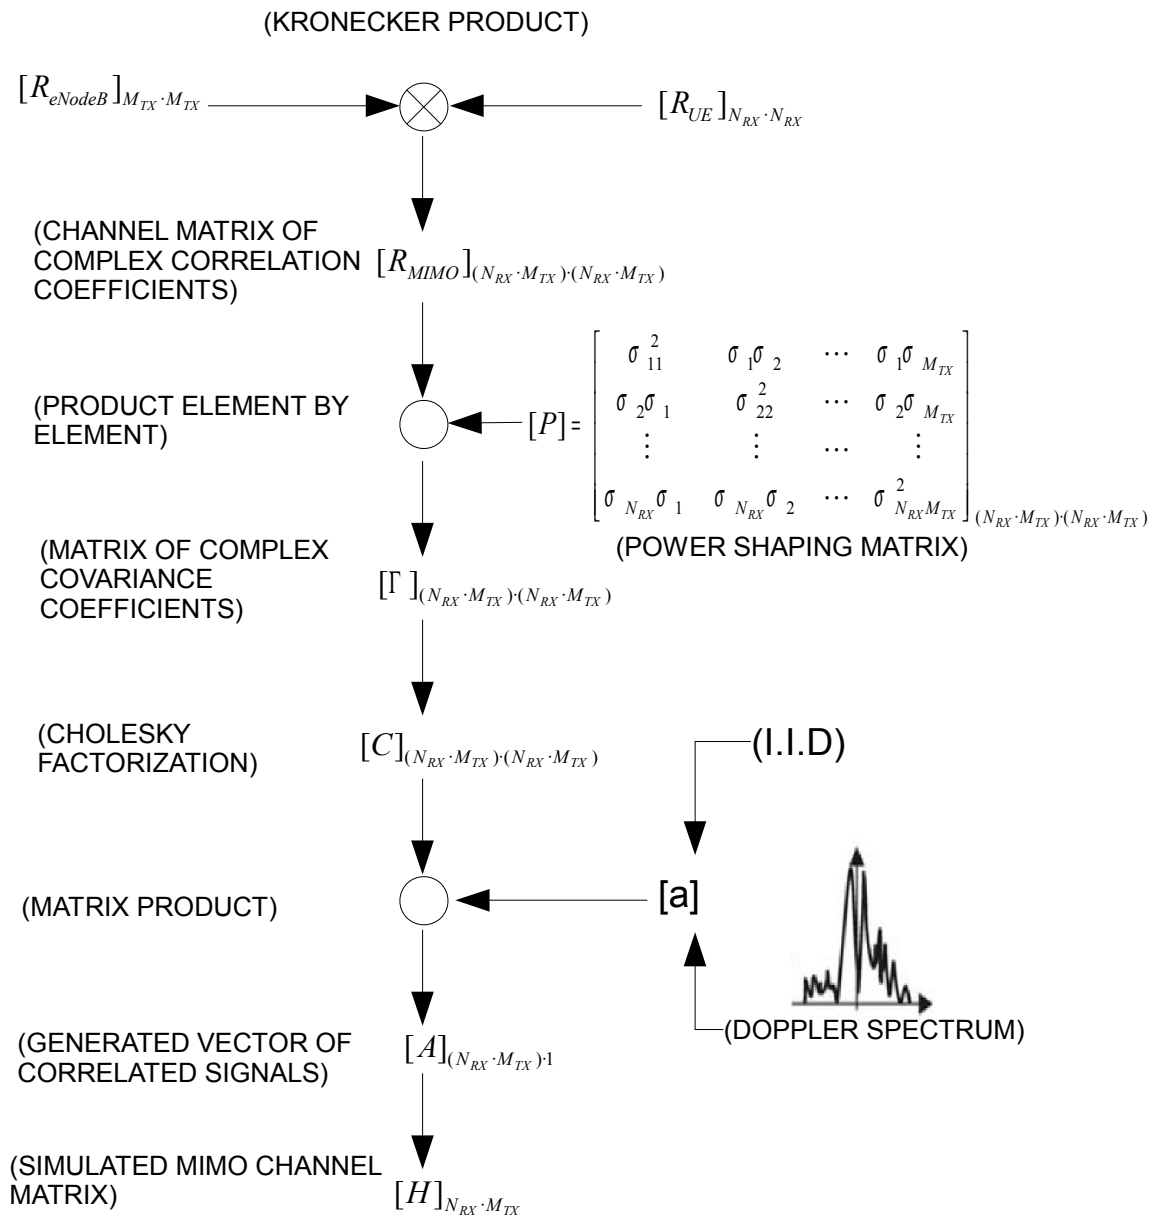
(KRONECKER PRODUCT)

$[R_{eNodeB}]_{M_{TX} \cdot M_{TX}}$

$[R_{UE}]_{N_{RX} \cdot N_{RX}}$

(CHANNEL MATRIX OF COMPLEX CORRELATION COEFFICIENTS) $[R_{MIMO}]_{(N_{RX} \cdot M_{TX}) \cdot (N_{RX} \cdot M_{TX})}$

(PRODUCT ELEMENT BY ELEMENT)

$[P] = \begin{bmatrix} \sigma_{11}^2 & \sigma_1\sigma_2 & \cdots & \sigma_1\sigma_{M_{TX}} \\ \sigma_2\sigma_1 & \sigma_{22}^2 & \cdots & \sigma_2\sigma_{M_{TX}} \\ \vdots & \vdots & \cdots & \vdots \\ \sigma_{N_{RX}}\sigma_1 & \sigma_{N_{RX}}\sigma_2 & \cdots & \sigma_{N_{RX}M_{TX}}^2 \end{bmatrix}_{(N_{RX} \cdot M_{TX}) \cdot (N_{RX} \cdot M_{TX})}$

(POWER SHAPING MATRIX)

(MATRIX OF COMPLEX COVARIANCE COEFFICIENTS) $[\Gamma]_{(N_{RX} \cdot M_{TX}) \cdot (N_{RX} \cdot M_{TX})}$

(CHOLESKY FACTORIZATION) $[C]_{(N_{RX} \cdot M_{TX}) \cdot (N_{RX} \cdot M_{TX})}$

(I.I.D)

(MATRIX PRODUCT)

[a]

(DOPPLER SPECTRUM)

(GENERATED VECTOR OF CORRELATED SIGNALS) $[A]_{(N_{RX} \cdot M_{TX}) \cdot 1}$

(SIMULATED MIMO CHANNEL MATRIX) $[H]_{N_{RX} \cdot M_{TX}}$